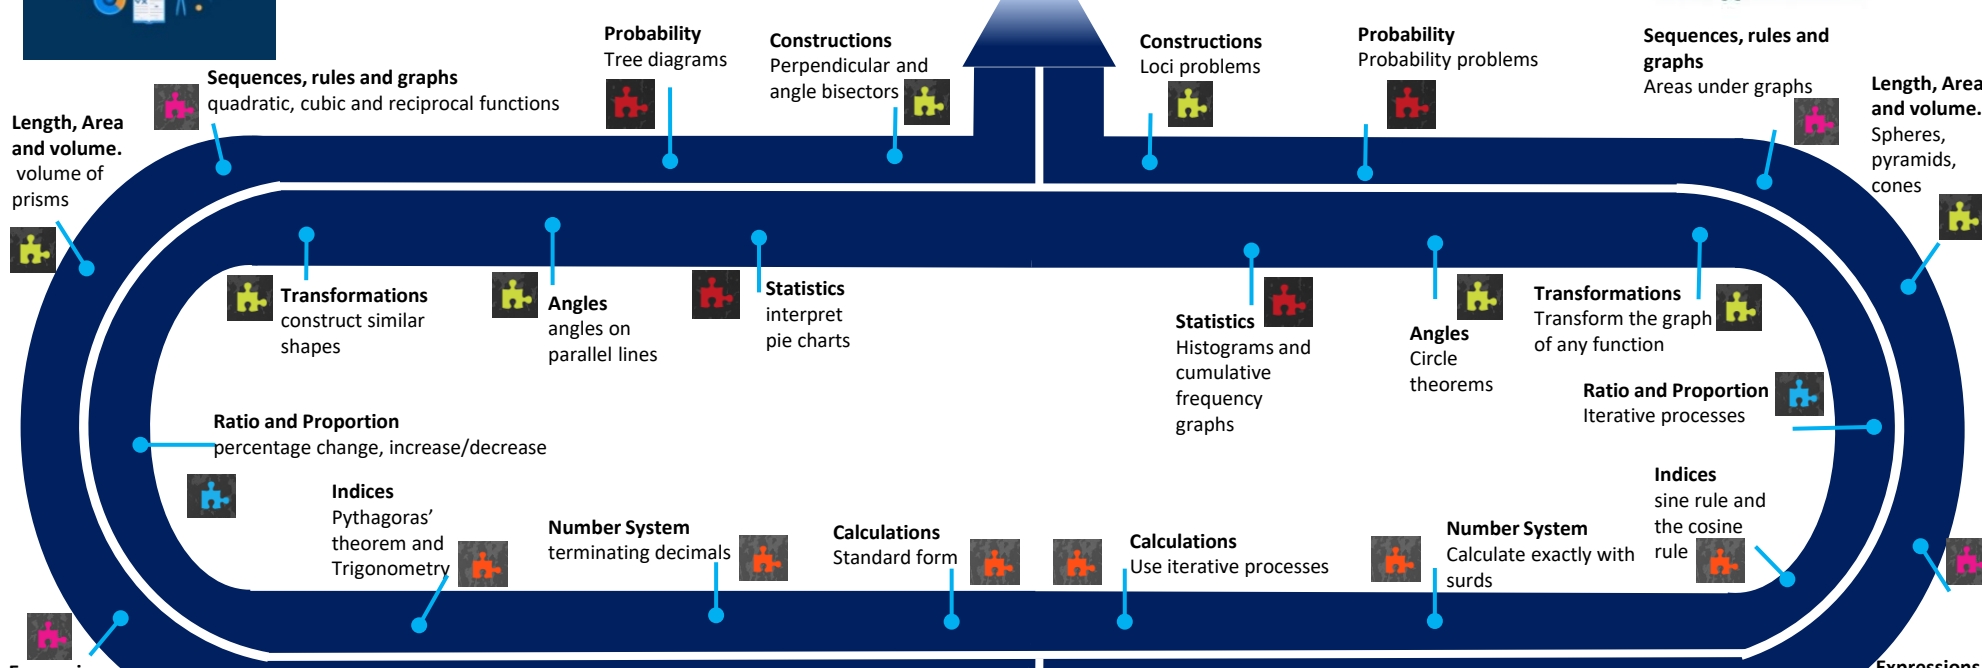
**Probability**
Tree diagrams

**Constructions**
Perpendicular and angle bisectors

**Constructions**
Loci problems

**Probability**
Probability problems

**Sequences, rules and graphs**
Areas under graphs

**Sequences, rules and graphs**
quadratic, cubic and reciprocal functions

**Length, Area and volume.**
volume of prisms

**Length, Area and volume.**
Spheres, pyramids, cones

**Transformations**
construct similar shapes

**Angles**
angles on parallel lines

**Statistics**
interpret pie charts

**Statistics**
Histograms and cumulative frequency graphs

**Angles**
Circle theorems

**Transformations**
Transform the graph of any function

**Ratio and Proportion**
Iterative processes

**Ratio and Proportion**
percentage change, increase/decrease

**Indices**
Pythagoras' theorem and Trigonometry

**Number System**
terminating decimals

**Calculations**
Standard form

**Calculations**
Use iterative processes

**Number System**
Calculate exactly with surds

**Indices**
sine rule and the cosine rule

**Expressions**